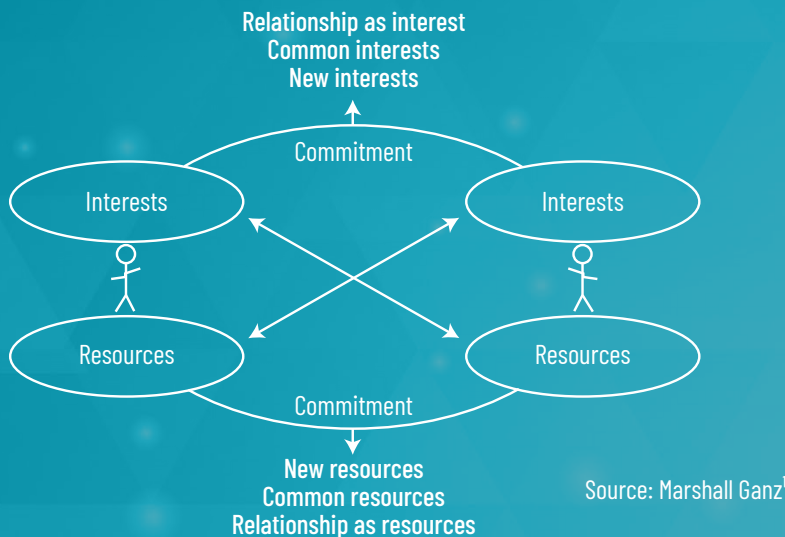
Relationship as interest
Common interests
New interests

Commitment

Interests

Interests

Resources

Resources

Commitment

New resources
Common resources
Relationship as resources

Source: Marshall Ganz'